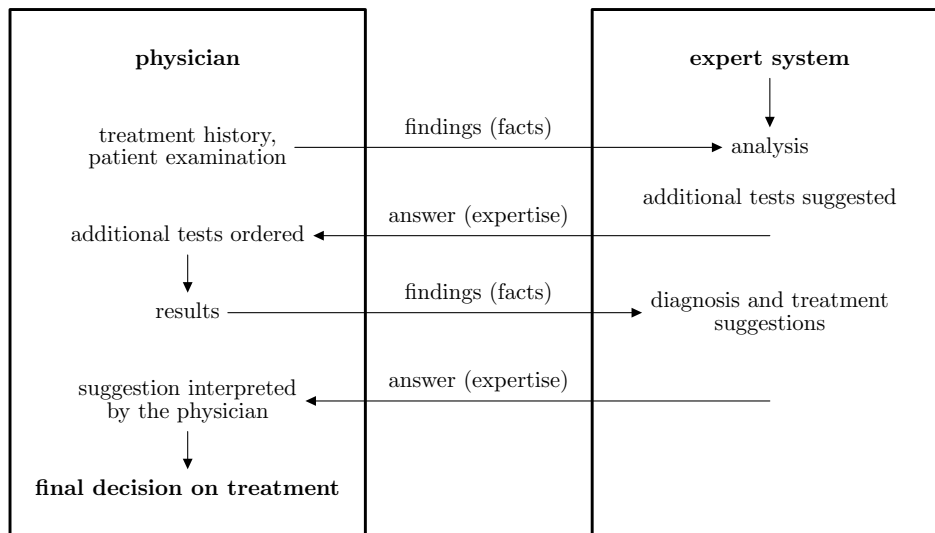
physician

expert system

treatment history, patient examination

findings (facts)

analysis

additional tests suggested

answer (expertise)

additional tests ordered

results

findings (facts)

diagnosis and treatment suggestions

suggestion interpreted by the physician

answer (expertise)

final decision on treatment